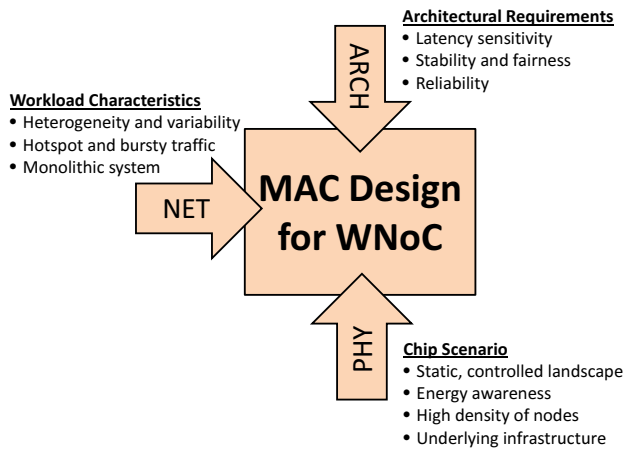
Architectural Requirements
• Latency sensitivity
• Stability and fairness
• Reliability

ARCH

Workload Characteristics
• Heterogeneity and variability
• Hotspot and bursty traffic
• Monolithic system

NET

MAC Design for WNoC

PHY

Chip Scenario
• Static, controlled landscape
• Energy awareness
• High density of nodes
• Underlying infrastructure